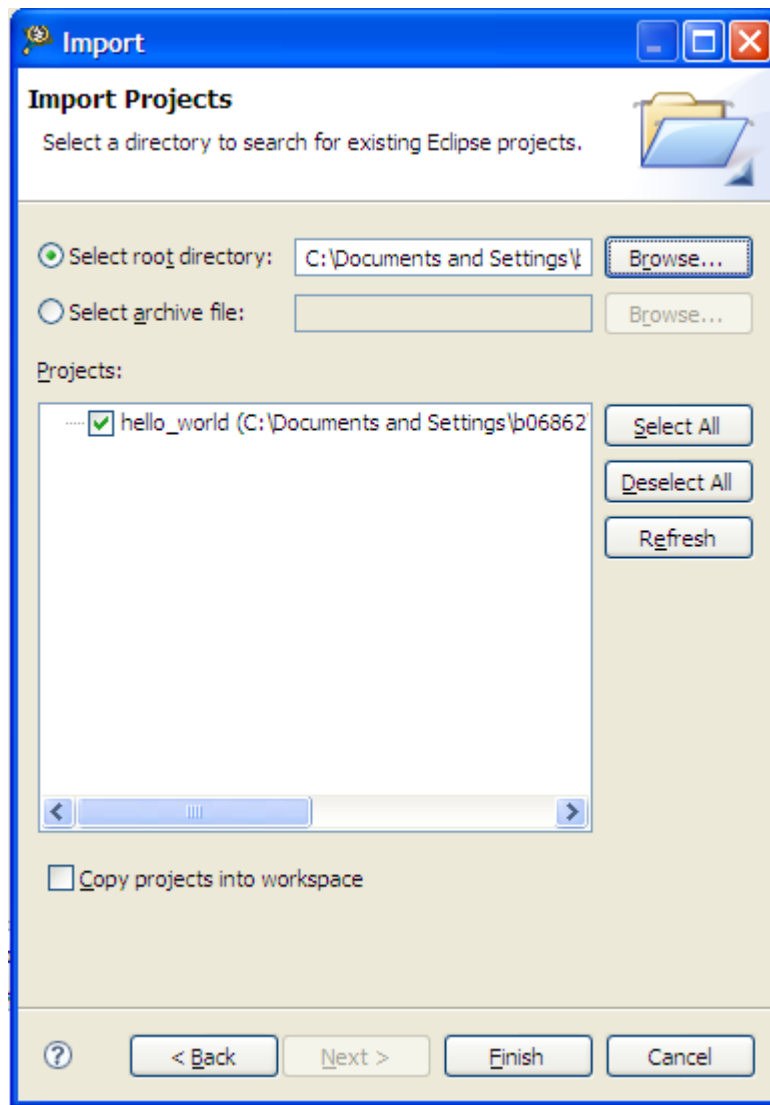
Import

Import Projects

Select a directory to search for existing Eclipse projects.

Select root directory: C:\Documents and Settings\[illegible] Browse...

Select archive file: Browse...

Projects:

hello_world (C:\Documents and Settings\b06862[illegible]

Select All

Deselect All

Refresh

Copy projects into workspace

?

< Back

Next >

Finish

Cancel